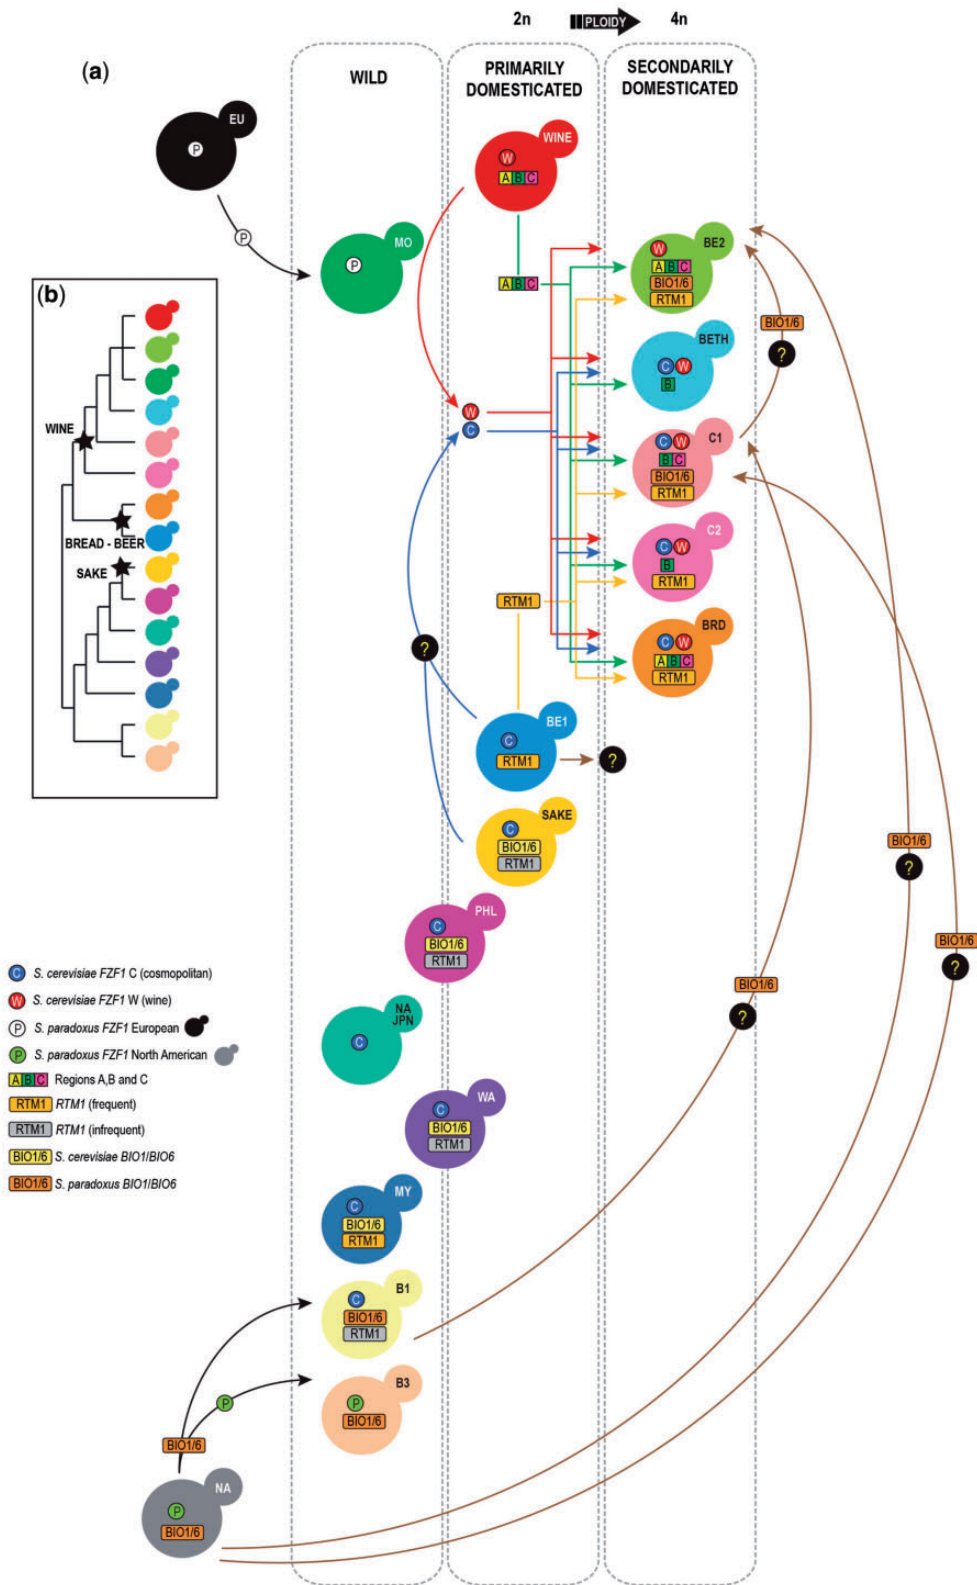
2n PLOIDY 4n

(a)

WILD

PRIMARILY DOMESTICATED

SECONDARILY DOMESTICATED

EU
P

P

MO
P

WINE
W
A B C

A B C

BE2
W
A B C
BIO1/6
RTM1

BIO1/6
?

BETH
C W
B

W
C

C1
C W
B C
BIO1/6
RTM1

C2
C W
B
RTM1

RTM1

BRD
C W
A B C
RTM1

?

BE1
C
RTM1

?

SAKE
C
BIO1/6
RTM1

PHL
C
BIO1/6
RTM1

NA JPN
C

WA
C
BIO1/6
RTM1

MY
C
BIO1/6
RTM1

B1
C
BIO1/6
RTM1

B3
P
BIO1/6

P

BIO1/6

NA
P
BIO1/6

BIO1/6
?

BIO1/6
?

BIO1/6
?

(b)
WINE
BREAD - BEER
SAKE

C S. cerevisiae FZF1 C (cosmopolitan)
W S. cerevisiae FZF1 W (wine)
P S. paradoxus FZF1 European
P S. paradoxus FZF1 North American
A B C Regions A,B and C
RTM1 RTM1 (frequent)
RTM1 RTM1 (infrequent)
BIO1/6 S. cerevisiae BIO1/BIO6
BIO1/6 S. paradoxus BIO1/BIO6